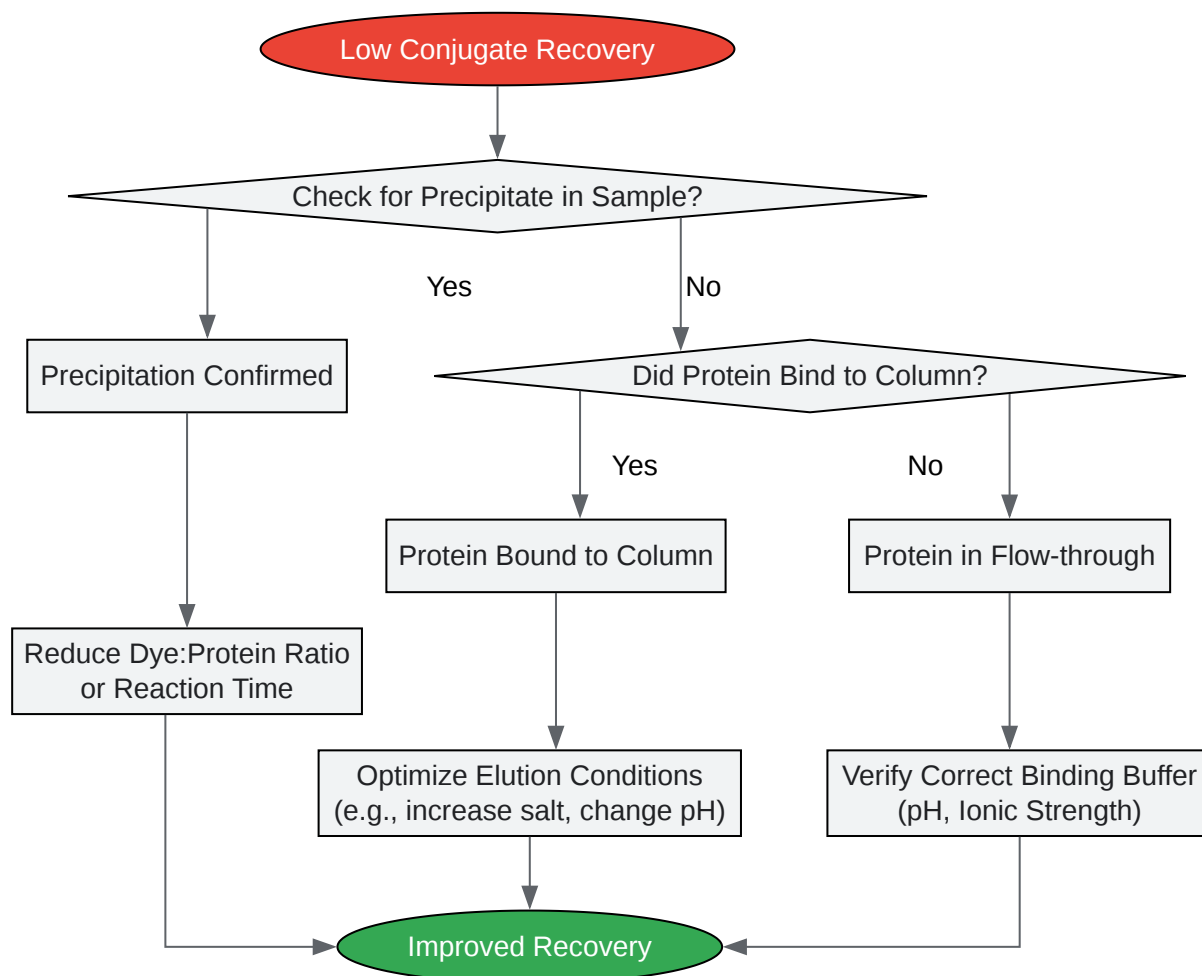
Low Conjugate Recovery

Check for Precipitate in Sample?

Yes

No

Precipitation Confirmed

Did Protein Bind to Column?

Yes

No

Protein Bound to Column

Protein in Flow-through

Reduce Dye:Protein Ratio or Reaction Time

Optimize Elution Conditions (e.g., increase salt, change pH)

Verify Correct Binding Buffer (pH, Ionic Strength)

Improved Recovery